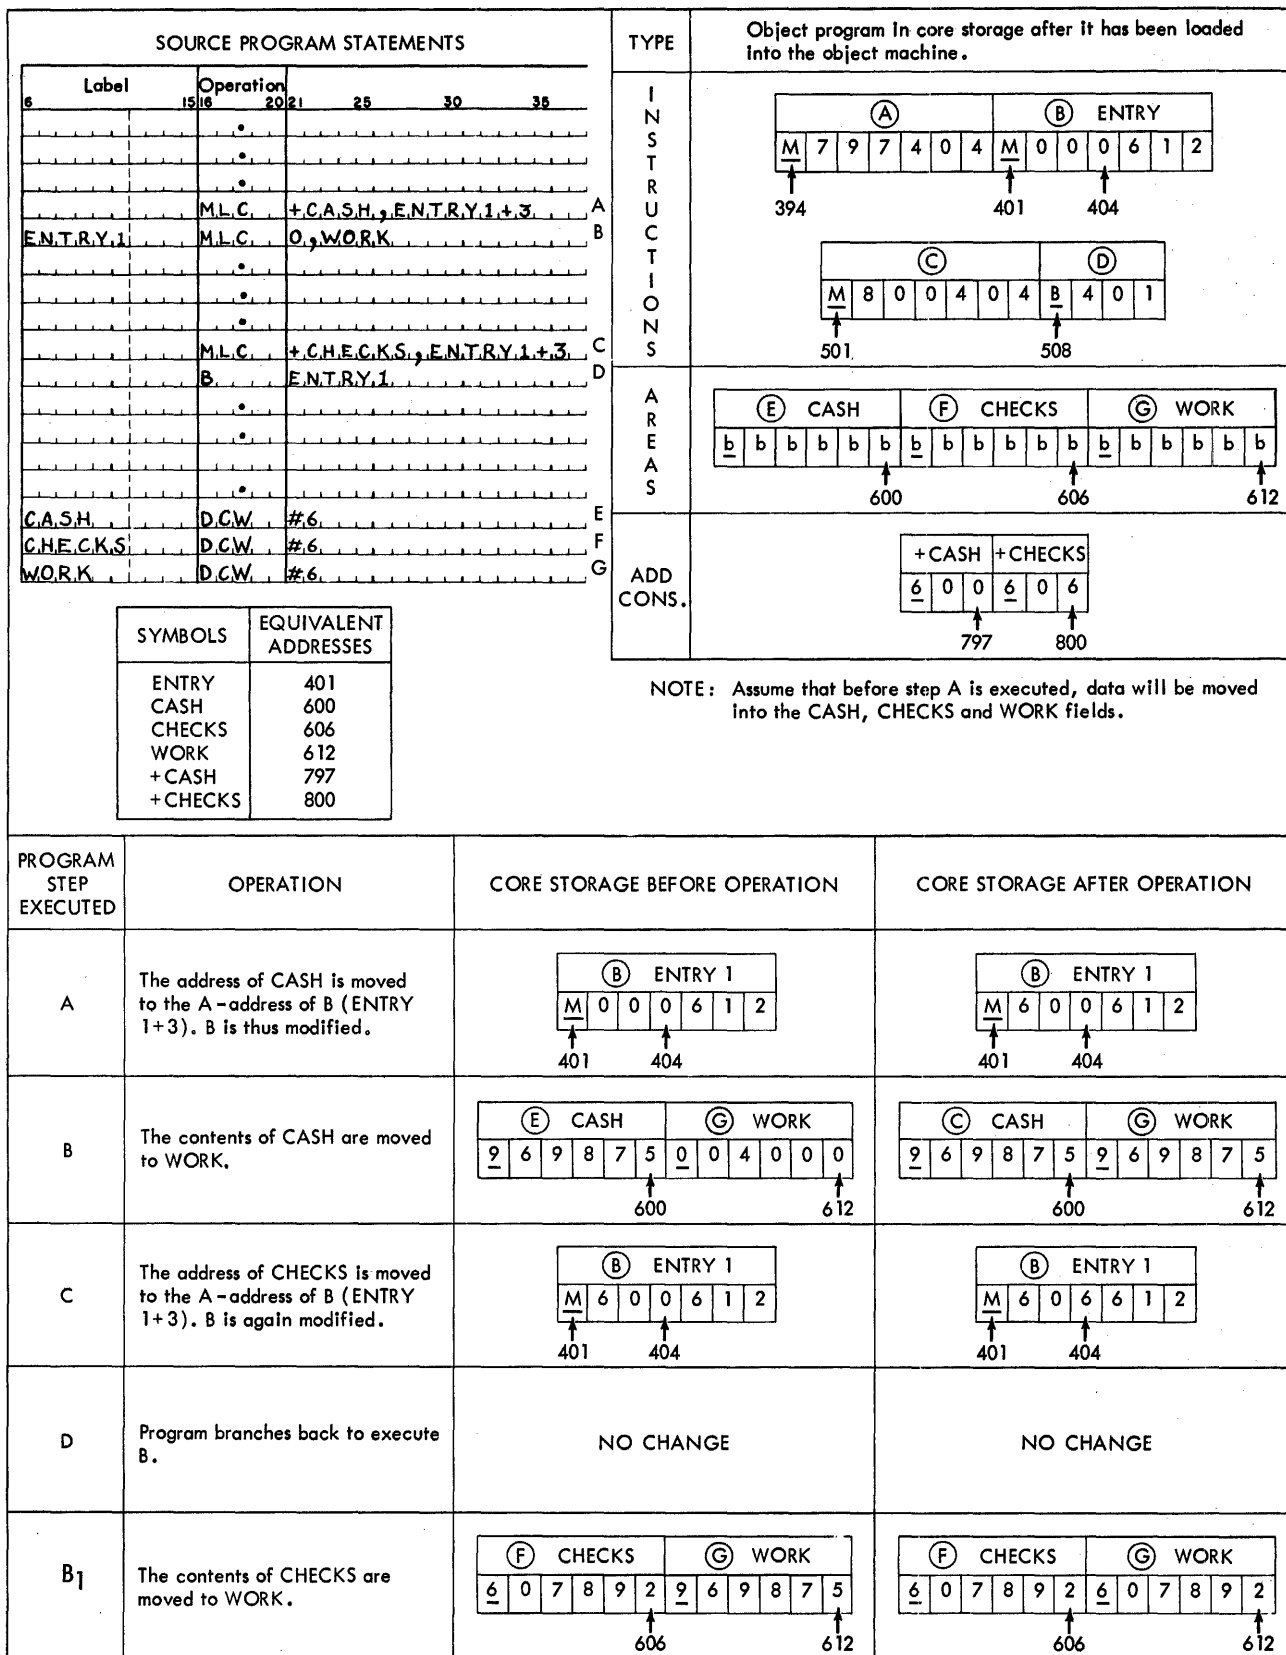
SOURCE PROGRAM STATEMENTS

| Label 6 15 | Operation 16 20 | 21 25 30 35 |
|---|---|---|
| | • | |
| | • | |
| | • | |
| | MLC | +CASH,ENTRY1+3 A |
| ENTRY1 | MLC | 0,WORK B |
| | • | |
| | • | |
| | • | |
| | MLC | +CHECKS,ENTRY1+3 C |
| | B | ENTRY1 D |
| | • | |
| | • | |
| | • | |
| | • | |
| CASH | DCW | #6 E |
| CHECKS | DCW | #6 F |
| WORK | DCW | #6 G |

| SYMBOLS | EQUIVALENT ADDRESSES |
|---|---|
| ENTRY | 401 |
| CASH | 600 |
| CHECKS | 606 |
| WORK | 612 |
| +CASH | 797 |
| +CHECKS | 800 |

TYPE

Object program in core storage after it has been loaded into the object machine.

INSTRUCTIONS

(A) (B) ENTRY
M 7 9 7 4 0 4 M 0 0 0 6 1 2
394 401 404

(C) (D)
M 8 0 0 4 0 4 B 4 0 1
501 508

AREAS

(E) CASH (F) CHECKS (G) WORK
b b b b b b b b b b b b b b b b b b
600 606 612

ADD CONS.

+CASH +CHECKS
6 0 0 6 0 6
797 800

NOTE: Assume that before step A is executed, data will be moved into the CASH, CHECKS and WORK fields.

| PROGRAM STEP EXECUTED | OPERATION | CORE STORAGE BEFORE OPERATION | CORE STORAGE AFTER OPERATION |
|---|---|---|---|
| A | The address of CASH is moved to the A-address of B (ENTRY 1+3). B is thus modified. | (B) ENTRY 1 M 0 0 0 6 1 2 401 404 | (B) ENTRY 1 M 6 0 0 6 1 2 401 404 |
| B | The contents of CASH are moved to WORK. | (E) CASH (G) WORK 9 6 9 8 7 5 0 0 4 0 0 0 600 612 | (C) CASH (G) WORK 9 6 9 8 7 5 9 6 9 8 7 5 600 612 |
| C | The address of CHECKS is moved to the A-address of B (ENTRY 1+3). B is again modified. | (B) ENTRY 1 M 6 0 0 6 1 2 401 404 | (B) ENTRY 1 M 6 0 6 6 1 2 401 404 |
| D | Program branches back to execute B. | NO CHANGE | NO CHANGE |
| $B_1$ | The contents of CHECKS are moved to WORK. | (F) CHECKS (G) WORK 6 0 7 8 9 2 9 6 9 8 7 5 606 612 | (F) CHECKS (G) WORK 6 0 7 8 9 2 6 0 7 8 9 2 606 612 |